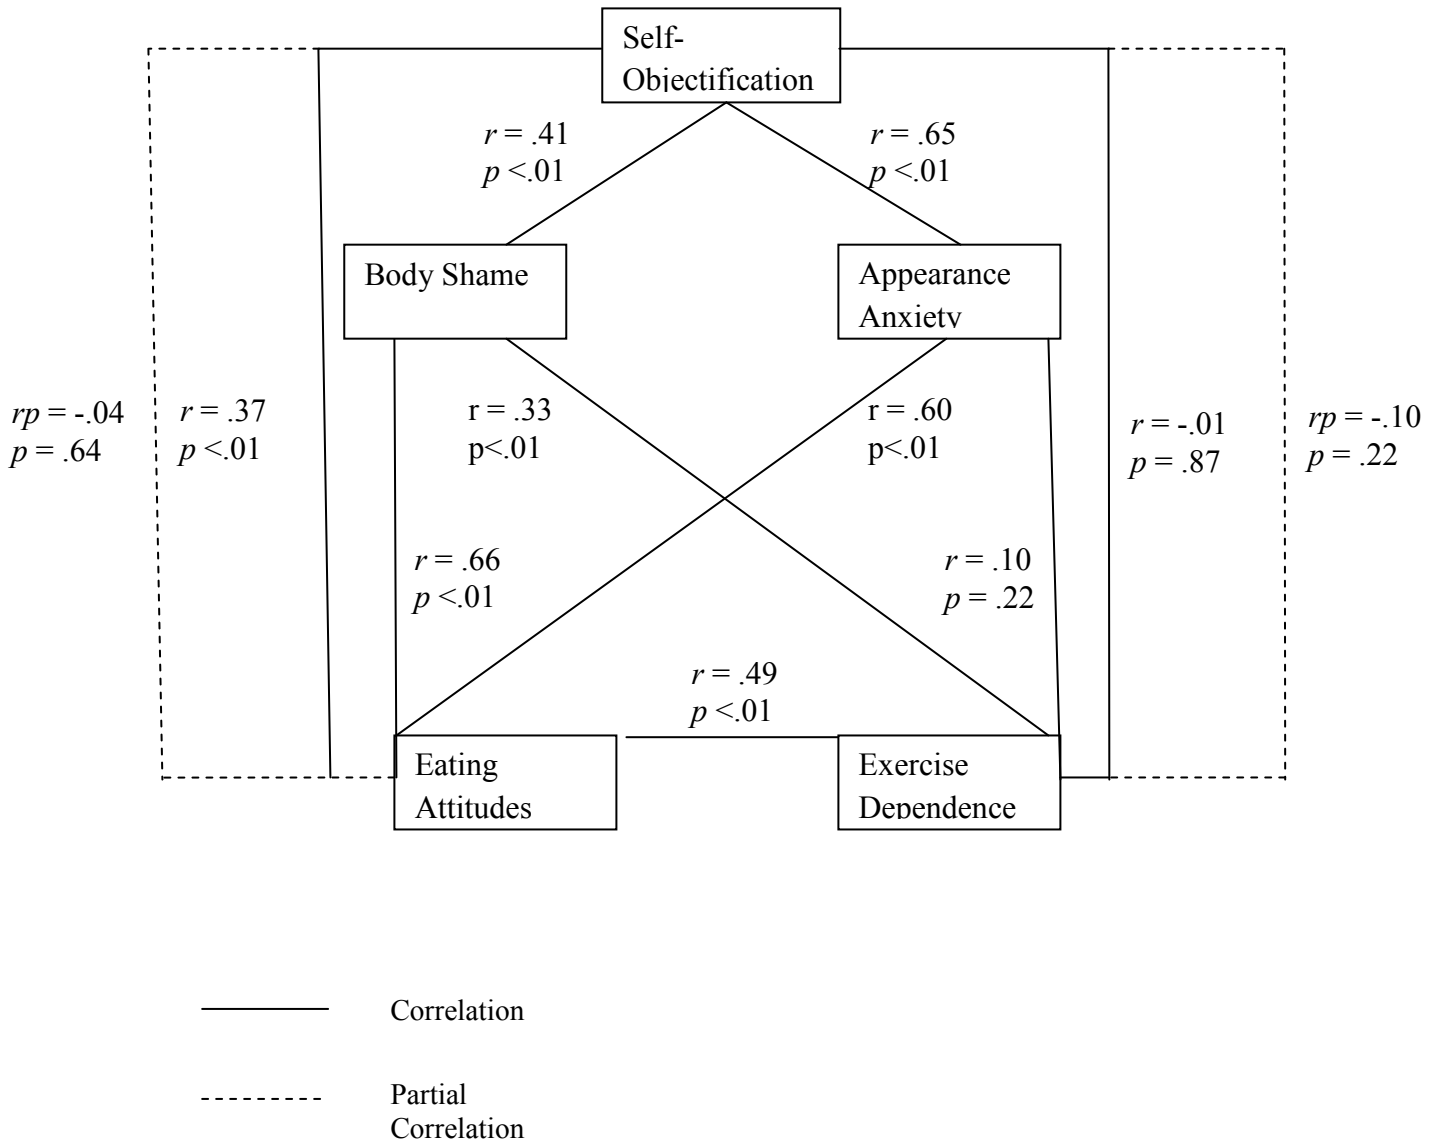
Self-Objectification

$r$ = .41
$p$ <.01

$r$ = .65
$p$ <.01

Body Shame

Appearance Anxiety

$rp$ = -.04
$p$ = .64

$r$ = .37
$p$ <.01

r = .33
p<.01

r = .60
p<.01

$r$ = -.01
$p$ = .87

$rp$ = -.10
$p$ = .22

$r$ = .66
$p$ <.01

$r$ = .10
$p$ = .22

$r$ = .49
$p$ <.01

Eating Attitudes

Exercise Dependence

Correlation

Partial Correlation